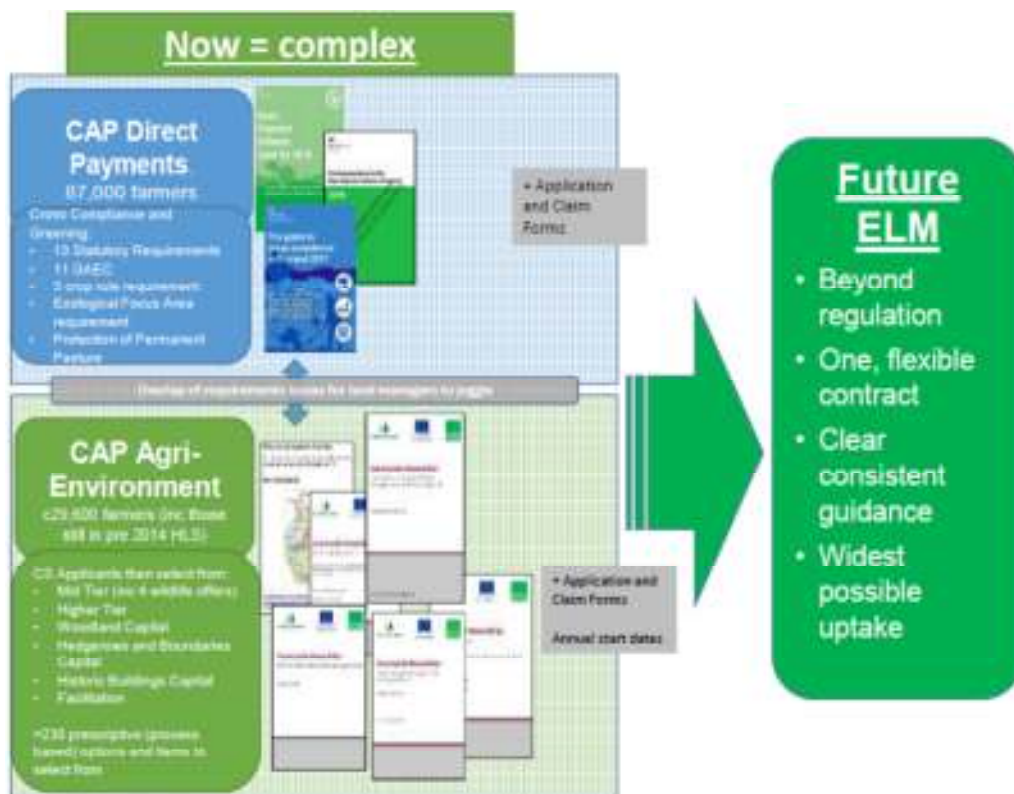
Now = complex

CAP Direct Payments
87,000 farmers

Cross Compliance and Greening:
- 13 Statutory Requirements
- 11 GAEC
- 3 crop rule requirement
- Ecological Focus Area requirement
- Protection of Permanent Pasture

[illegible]

+ Application and Claim Forms

Overlap of requirements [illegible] for land managers to juggle

CAP Agri-Environment
c29,600 farmers (inc. Base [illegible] in pre 2014 HLS)

CS Applicants then select from:
- Mid Tier (inc 4 wildlife offers)
- Higher Tier
- Woodland Capital
- Hedgerows and Boundaries Capital
- Historic Buildings Capital
- Facilitation

>230 prescriptive (process based) options and items to select from

+ Application and Claim Forms

Annual start dates

Future ELM
- Beyond regulation
- One, flexible contract
- Clear consistent guidance
- Widest possible uptake